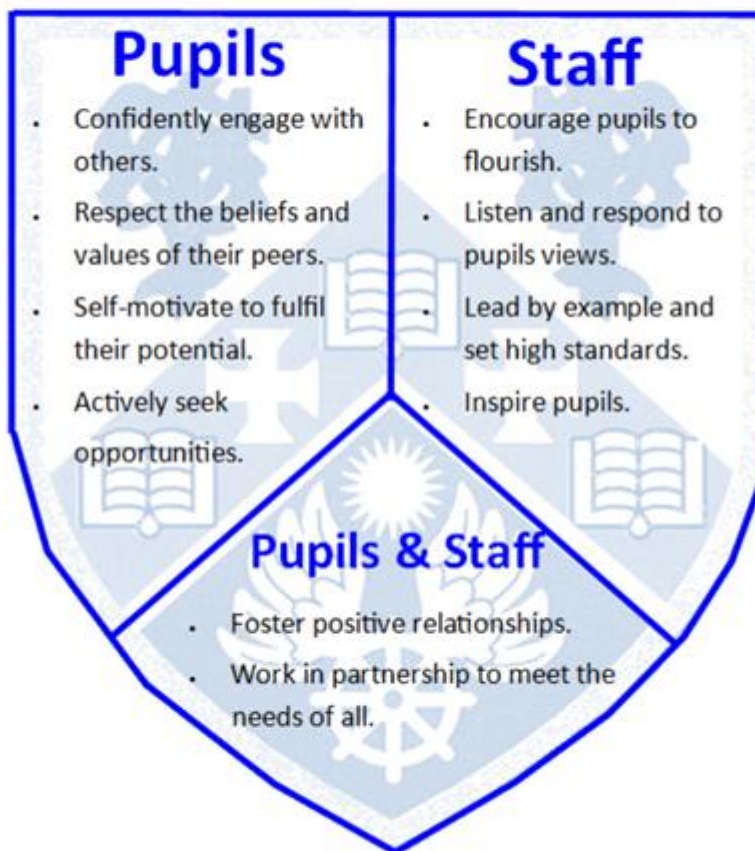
Pupils

- Confidently engage with others.
- Respect the beliefs and values of their peers.
- Self-motivate to fulfil their potential.
- Actively seek opportunities.

Staff

- Encourage pupils to flourish.
- Listen and respond to pupils views.
- Lead by example and set high standards.
- Inspire pupils.

Pupils & Staff

- Foster positive relationships.
- Work in partnership to meet the needs of all.